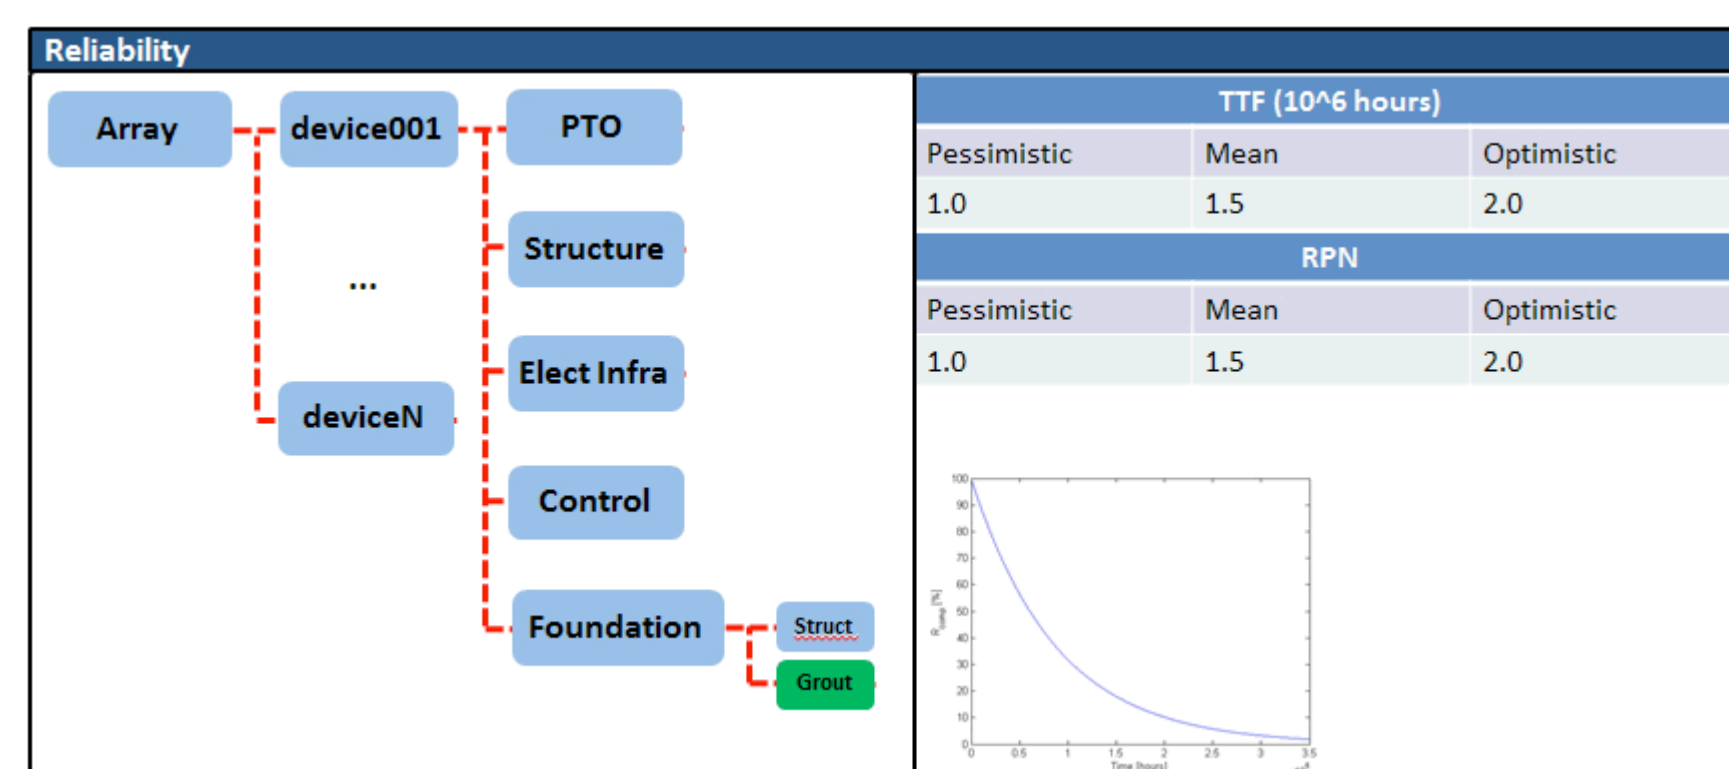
Reliability

Array
device001
...
deviceN
PTO
Structure
Elect Infra
Control
Foundation
Struct
Grout

| TTF (10^6 hours) | | |
|---|---|---|
| Pessimistic | Mean | Optimistic |
| 1.0 | 1.5 | 2.0 |

| RPN | | |
|---|---|---|
| Pessimistic | Mean | Optimistic |
| 1.0 | 1.5 | 2.0 |

100
90
80
70
60
50
40
30
20
10
0
0
0.5
1
1.5
2
2.5
3
3.5
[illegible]
Time [hours]